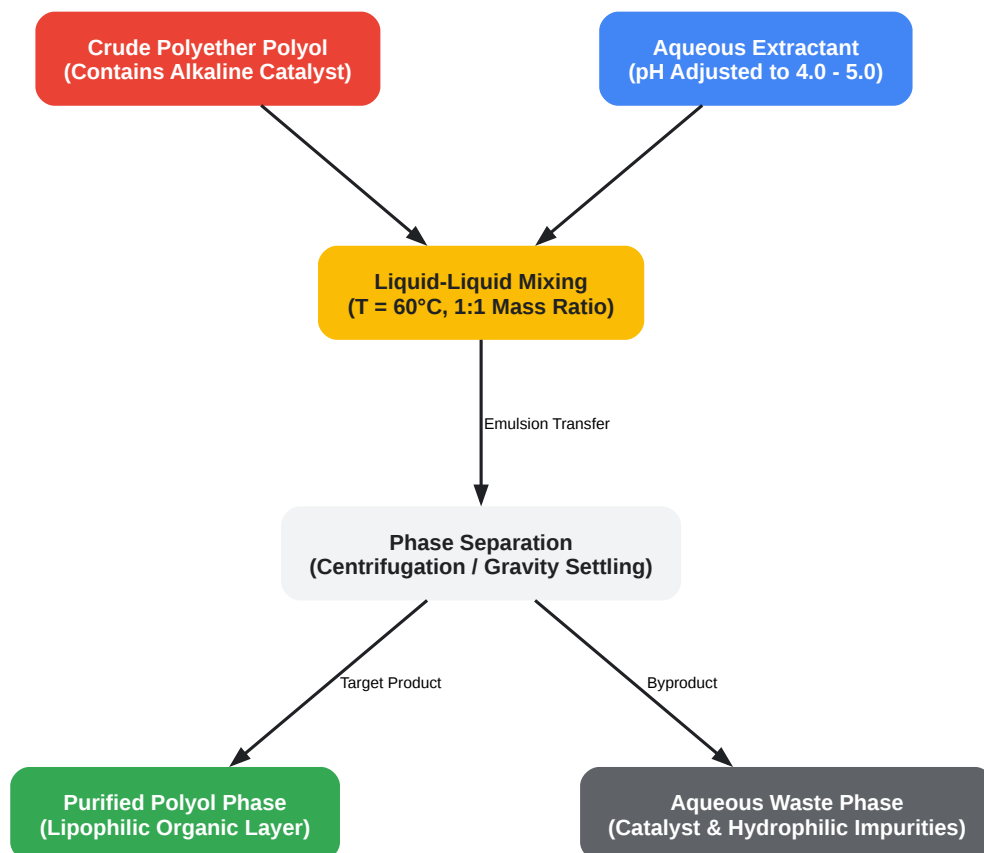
Crude Polyether Polyol
(Contains Alkaline Catalyst)

Aqueous Extractant
(pH Adjusted to 4.0 - 5.0)

Liquid-Liquid Mixing
(T = 60°C, 1:1 Mass Ratio)

Emulsion Transfer

Phase Separation
(Centrifugation / Gravity Settling)

Target Product

Byproduct

Purified Polyol Phase
(Lipophilic Organic Layer)

Aqueous Waste Phase
(Catalyst & Hydrophilic Impurities)